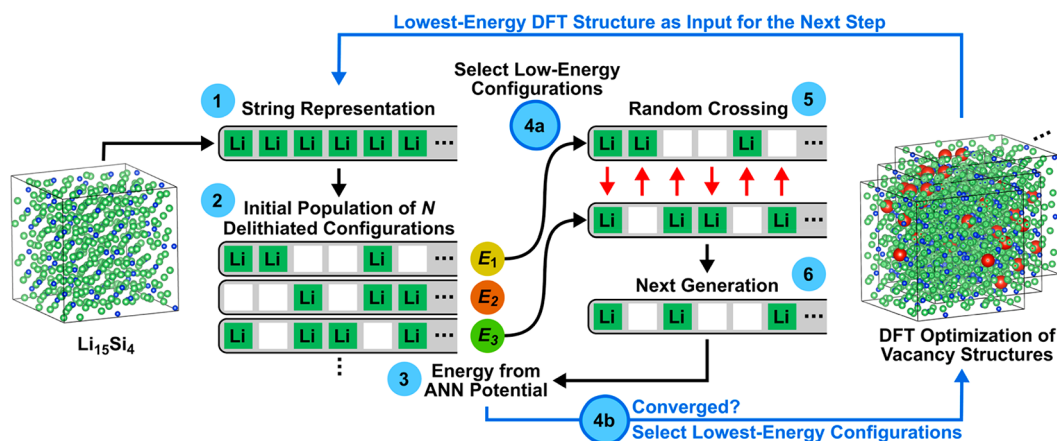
Lowest-Energy DFT Structure as Input for the Next Step

1 String Representation

Li Li Li Li Li Li ···

2 Initial Population of $N$ Delithiated Configurations

Li Li Li ···
Li Li Li ···
Li Li Li Li ···
⋮

$E_1$
$E_2$
$E_3$

Select Low-Energy Configurations
4a

Random Crossing 5

Li Li Li ···
Li Li Li Li ···

Next Generation 6

Li Li Li ···

3 Energy from ANN Potential

4b Converged?
Select Lowest-Energy Configurations

$Li_{15}Si_4$

DFT Optimization of Vacancy Structures